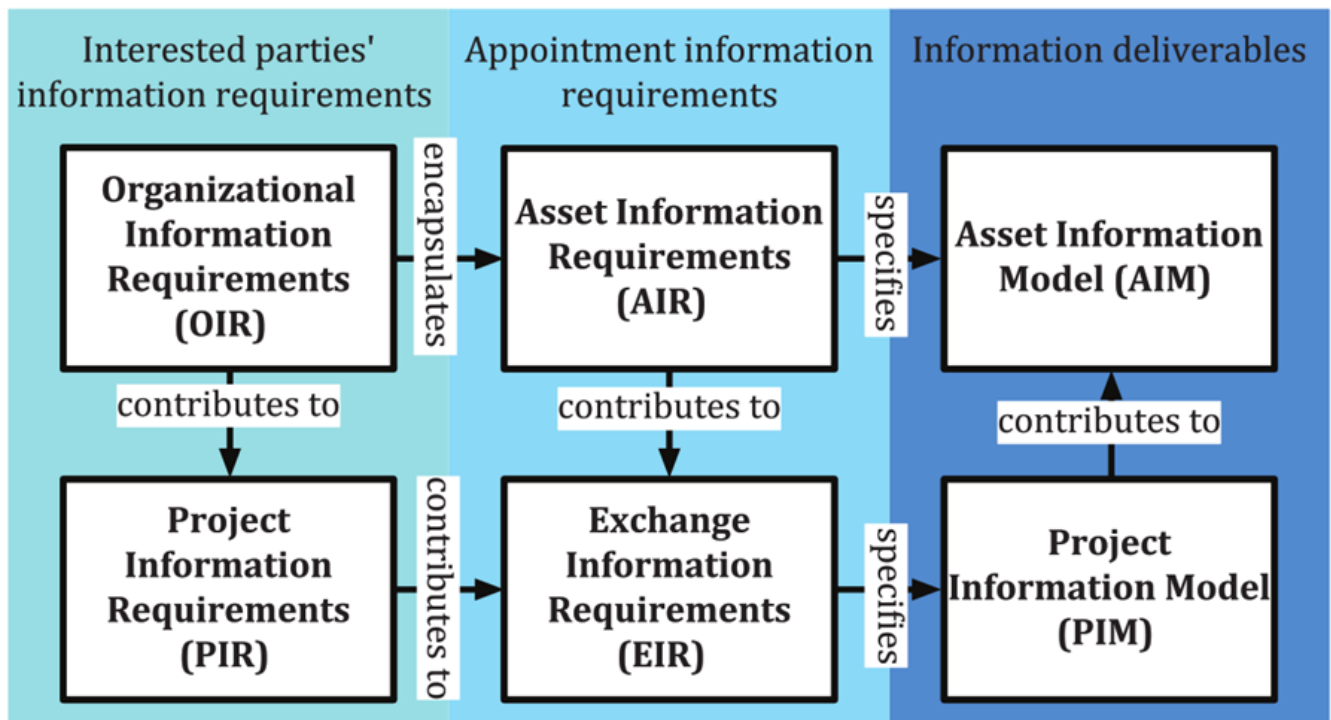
Interested parties' information requirements

Appointment information requirements

Information deliverables

Organizational Information Requirements (OIR)

encapsulates

Asset Information Requirements (AIR)

specifies

Asset Information Model (AIM)

contributes to

contributes to

contributes to

Project Information Requirements (PIR)

contributes to

Exchange Information Requirements (EIR)

specifies

Project Information Model (PIM)